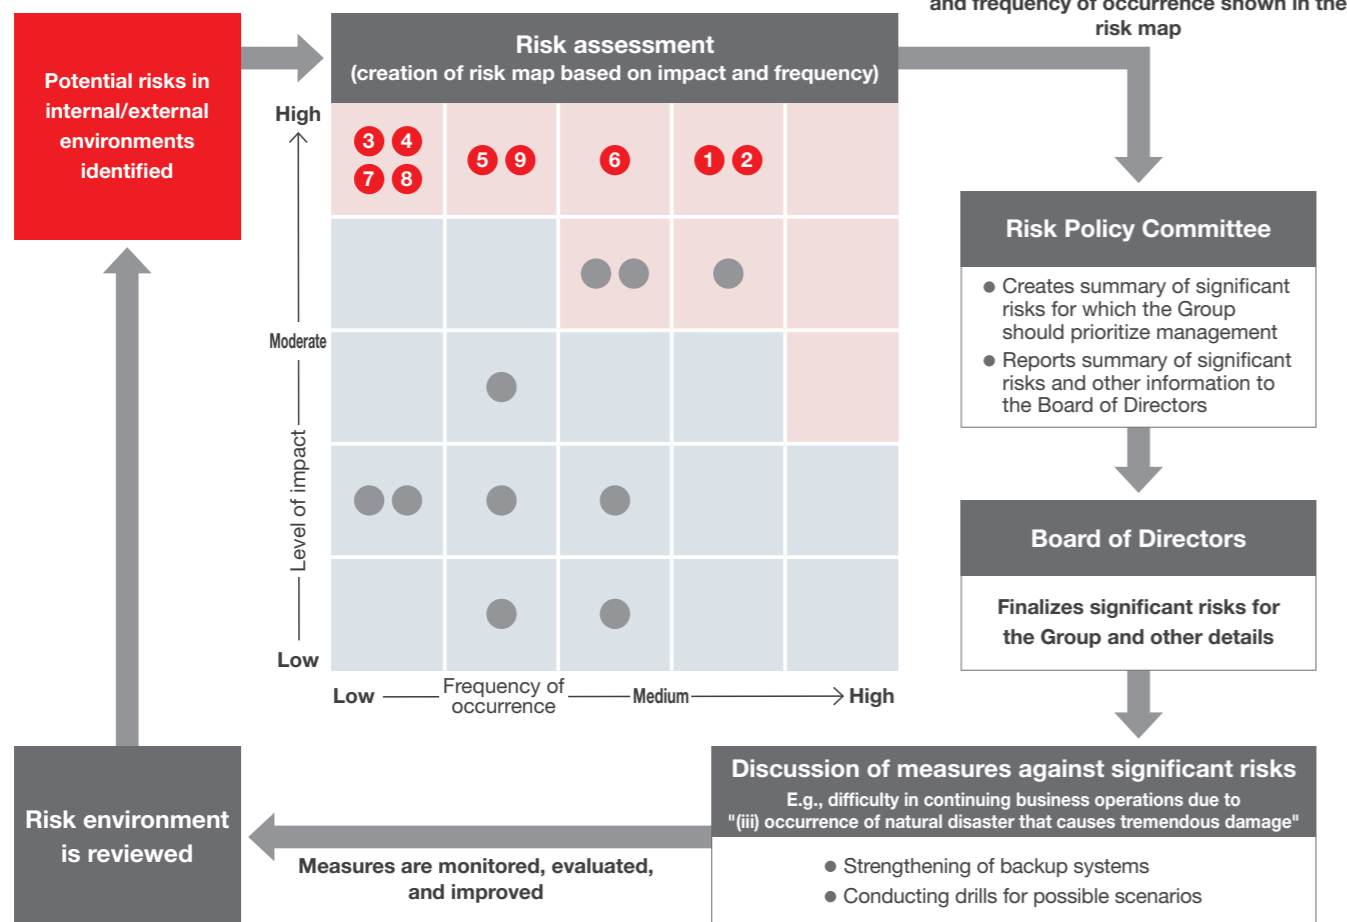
and frequency of occurrence shown in the risk map

Potential risks in internal/external environments identified

Risk assessment
(creation of risk map based on impact and frequency)

High

3 4
7 8

5 9

6

1 2

Moderate

Level of impact

Low

Low Frequency of occurrence Medium High

Risk Policy Committee

● Creates summary of significant risks for which the Group should prioritize management
● Reports summary of significant risks and other information to the Board of Directors

Board of Directors

Finalizes significant risks for the Group and other details

Discussion of measures against significant risks
E.g., difficulty in continuing business operations due to "(iii) occurrence of natural disaster that causes tremendous damage"

● Strengthening of backup systems
● Conducting drills for possible scenarios

Measures are monitored, evaluated, and improved

Risk environment is reviewed